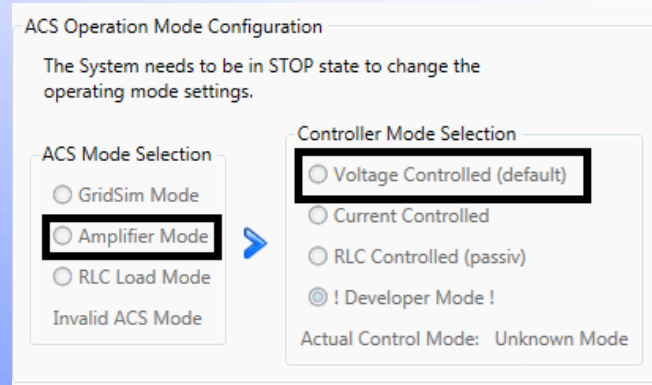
ACS Operation Mode Configuration

The System needs to be in STOP state to change the operating mode settings.

ACS Mode Selection

GridSim Mode

Amplifier Mode

RLC Load Mode

Invalid ACS Mode

Controller Mode Selection

Voltage Controlled (default)

Current Controlled

RLC Controlled (passiv)

! Developer Mode !

Actual Control Mode: Unknown Mode